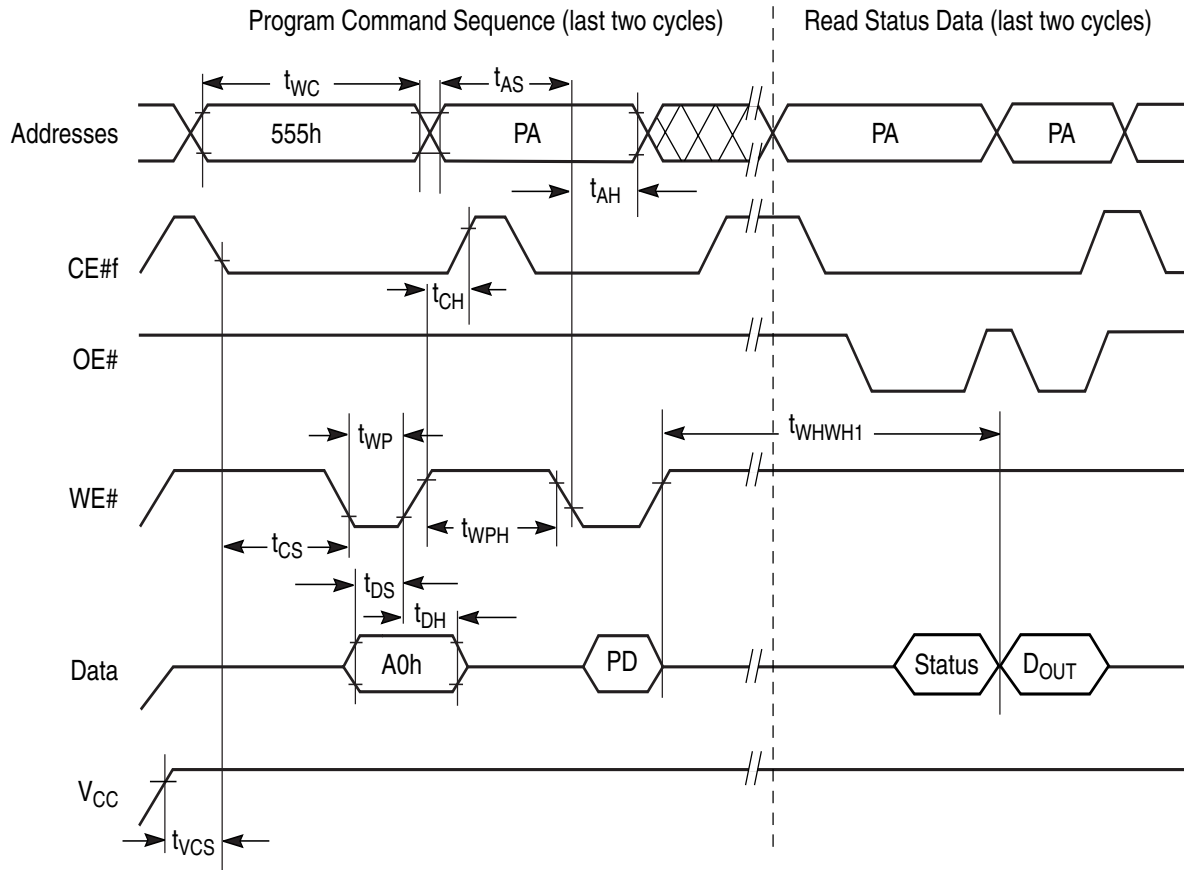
Program Command Sequence (last two cycles)

Read Status Data (last two cycles)

$t_{WC}$

$t_{AS}$

Addresses

555h

PA

PA

PA

$t_{AH}$

CE#f

$t_{CH}$

OE#

$t_{WP}$

$t_{WHWH1}$

WE#

$t_{WPH}$

$t_{CS}$

$t_{DS}$

$t_{DH}$

Data

A0h

PD

Status

$D_{OUT}$

$V_{CC}$

$t_{VCS}$